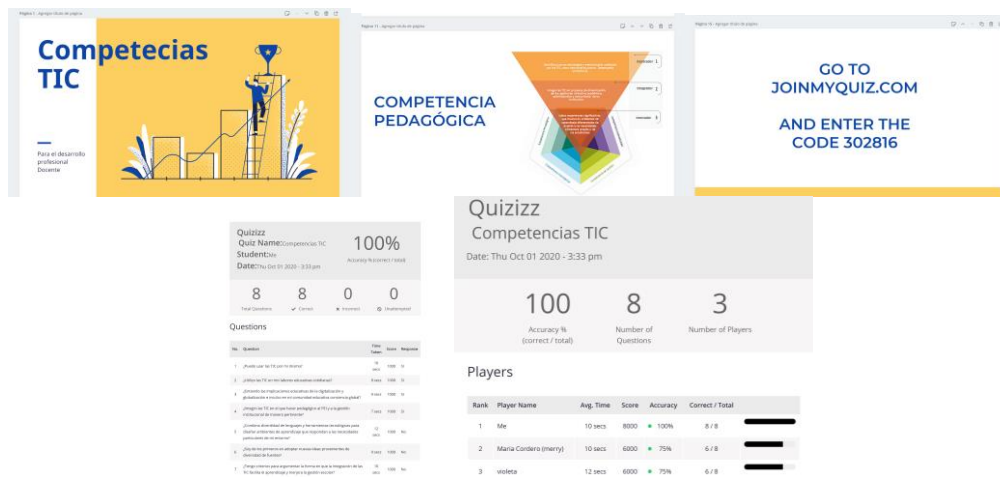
Página 1 - Agregar título de página

Competecias TIC

Para el desarrollo profesional Docente

Página 11 - Agregar título de página

COMPETENCIA PEDAGÓGICA

Página 16 - Agregar título de página

GO TO JOINMYQUIZ.COM

AND ENTER THE CODE 302816

Quizizz
Quiz Name: Competencias TIC
Student: Me
Date: Thu Oct 01 2020 - 3:33 pm

100%
Accuracy % (correct / total)

8 Total Questions
8 Correct
0 Incorrect
0 Unattempted

Questions

| No. | Question | Time Taken | Score | Response |
|---|---|---|---|---|
| 1 | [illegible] | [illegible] | 1000 | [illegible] |
| 2 | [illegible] | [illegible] | 1000 | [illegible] |
| 3 | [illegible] | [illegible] | 1000 | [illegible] |
| 4 | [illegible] | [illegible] | 1000 | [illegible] |
| 5 | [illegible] | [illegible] | 1000 | No |
| 6 | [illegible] | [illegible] | 1000 | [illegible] |
| 7 | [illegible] | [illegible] | 1000 | No |

Quizizz
Competencias TIC
Date: Thu Oct 01 2020 - 3:33 pm

100
Accuracy % (correct / total)

8
Number of Questions

3
Number of Players

Players

| Rank | Player Name | Avg. Time | Score | Accuracy | Correct / Total |
|---|---|---|---|---|---|
| 1 | Me | 10 secs | 8000 | 100% | 8 / 8 |
| 2 | Maria Cordero (merry) | 10 secs | 6000 | 75% | 6 / 8 |
| 3 | violeta | 12 secs | 6000 | 75% | 6 / 8 |